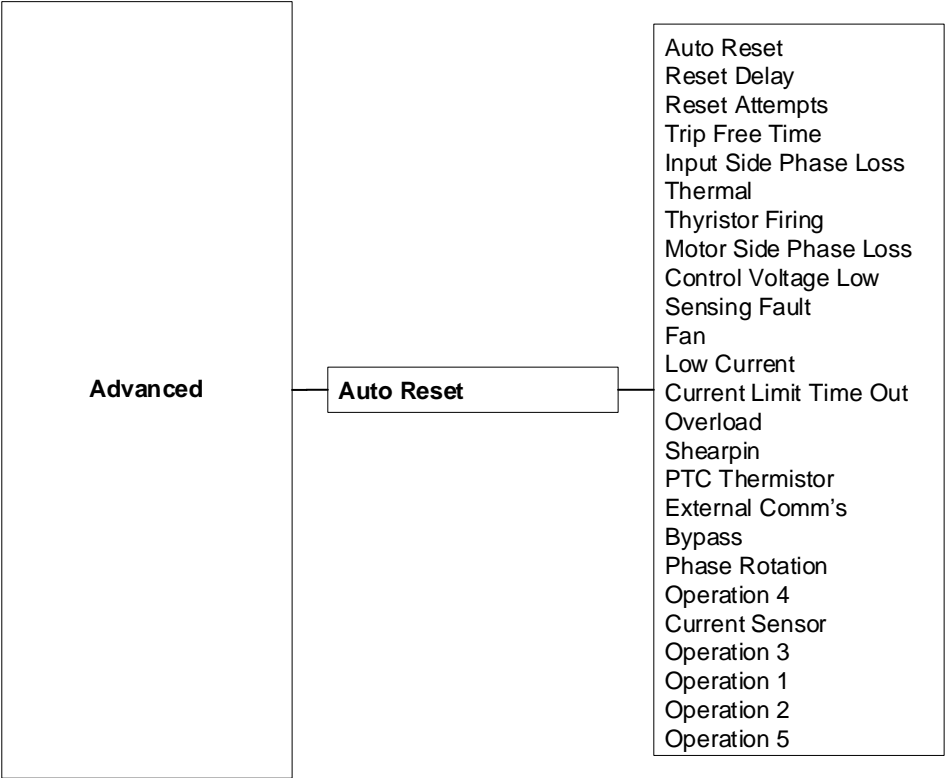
Advanced

Auto Reset

Auto Reset
Reset Delay
Reset Attempts
Trip Free Time
Input Side Phase Loss
Thermal
Thyristor Firing
Motor Side Phase Loss
Control Voltage Low
Sensing Fault
Fan
Low Current
Current Limit Time Out
Overload
Shearpin
PTC Thermistor
External Comm’s
Bypass
Phase Rotation
Operation 4
Current Sensor
Operation 3
Operation 1
Operation 2
Operation 5